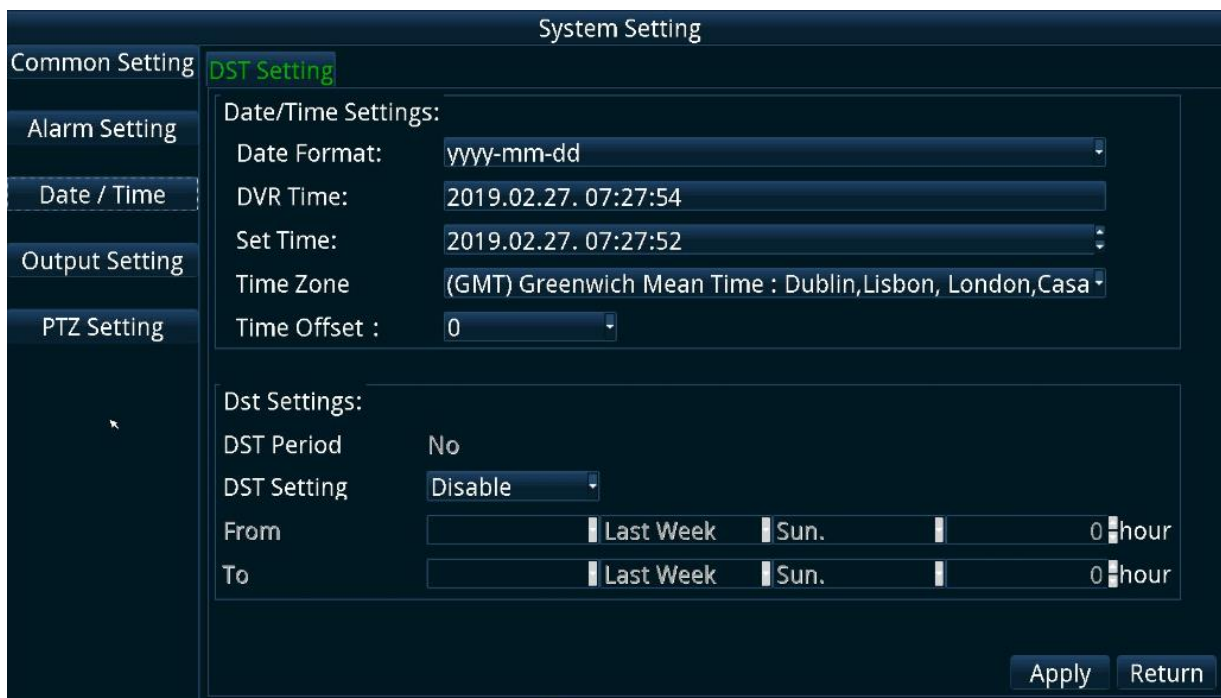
System Setting

Common Setting

DST Setting

Alarm Setting

Date / Time

Output Setting

PTZ Setting

Date/Time Settings:

Date Format: yyyy-mm-dd

DVR Time: 2019.02.27. 07:27:54

Set Time: 2019.02.27. 07:27:52

Time Zone (GMT) Greenwich Mean Time : Dublin,Lisbon, London,Casa

Time Offset : 0

Dst Settings:

DST Period No

DST Setting Disable

From Last Week Sun. 0 hour

To Last Week Sun. 0 hour

Apply Return